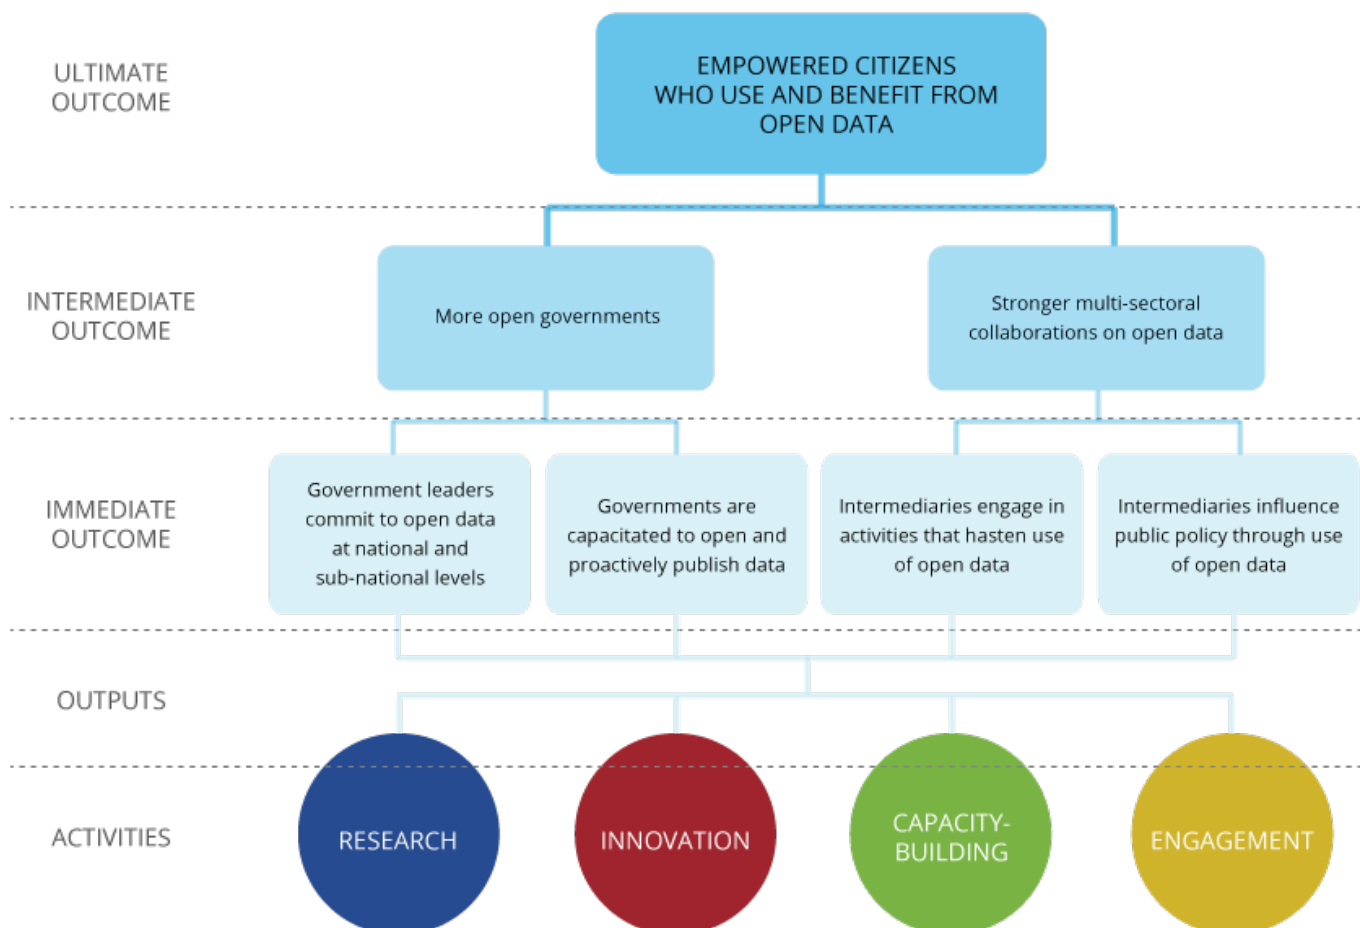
ULTIMATE OUTCOME

EMPOWERED CITIZENS WHO USE AND BENEFIT FROM OPEN DATA

INTERMEDIATE OUTCOME

More open governments

Stronger multi-sectoral collaborations on open data

IMMEDIATE OUTCOME

Government leaders commit to open data at national and sub-national levels

Governments are capacitated to open and proactively publish data

Intermediaries engage in activities that hasten use of open data

Intermediaries influence public policy through use of open data

OUTPUTS

ACTIVITIES

RESEARCH

INNOVATION

CAPACITY-BUILDING

ENGAGEMENT